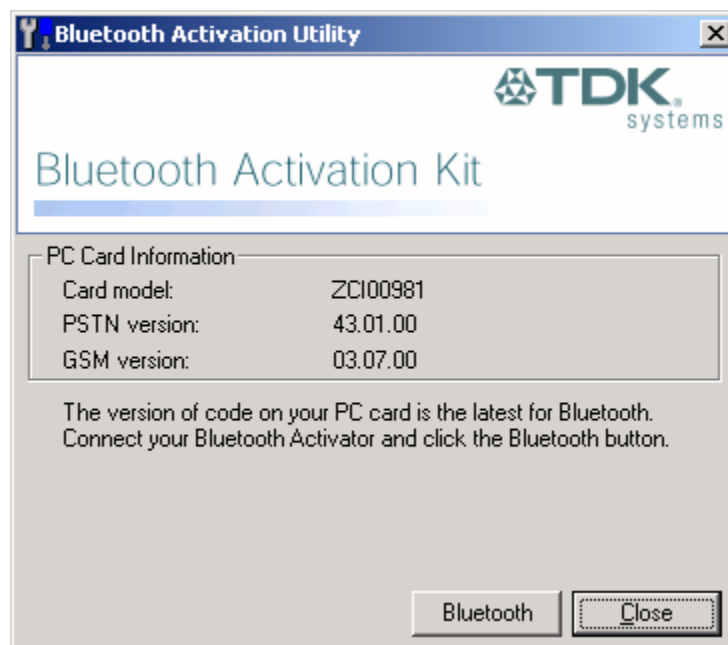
Bluetooth Activation Utility
X

TDK.
systems

Bluetooth Activation Kit

PC Card Information

| | |
|---|---|
| Card model: | ZCI00981 |
| PSTN version: | 43.01.00 |
| GSM version: | 03.07.00 |

The version of code on your PC card is the latest for Bluetooth. Connect your Bluetooth Activator and click the Bluetooth button.

Bluetooth
Close